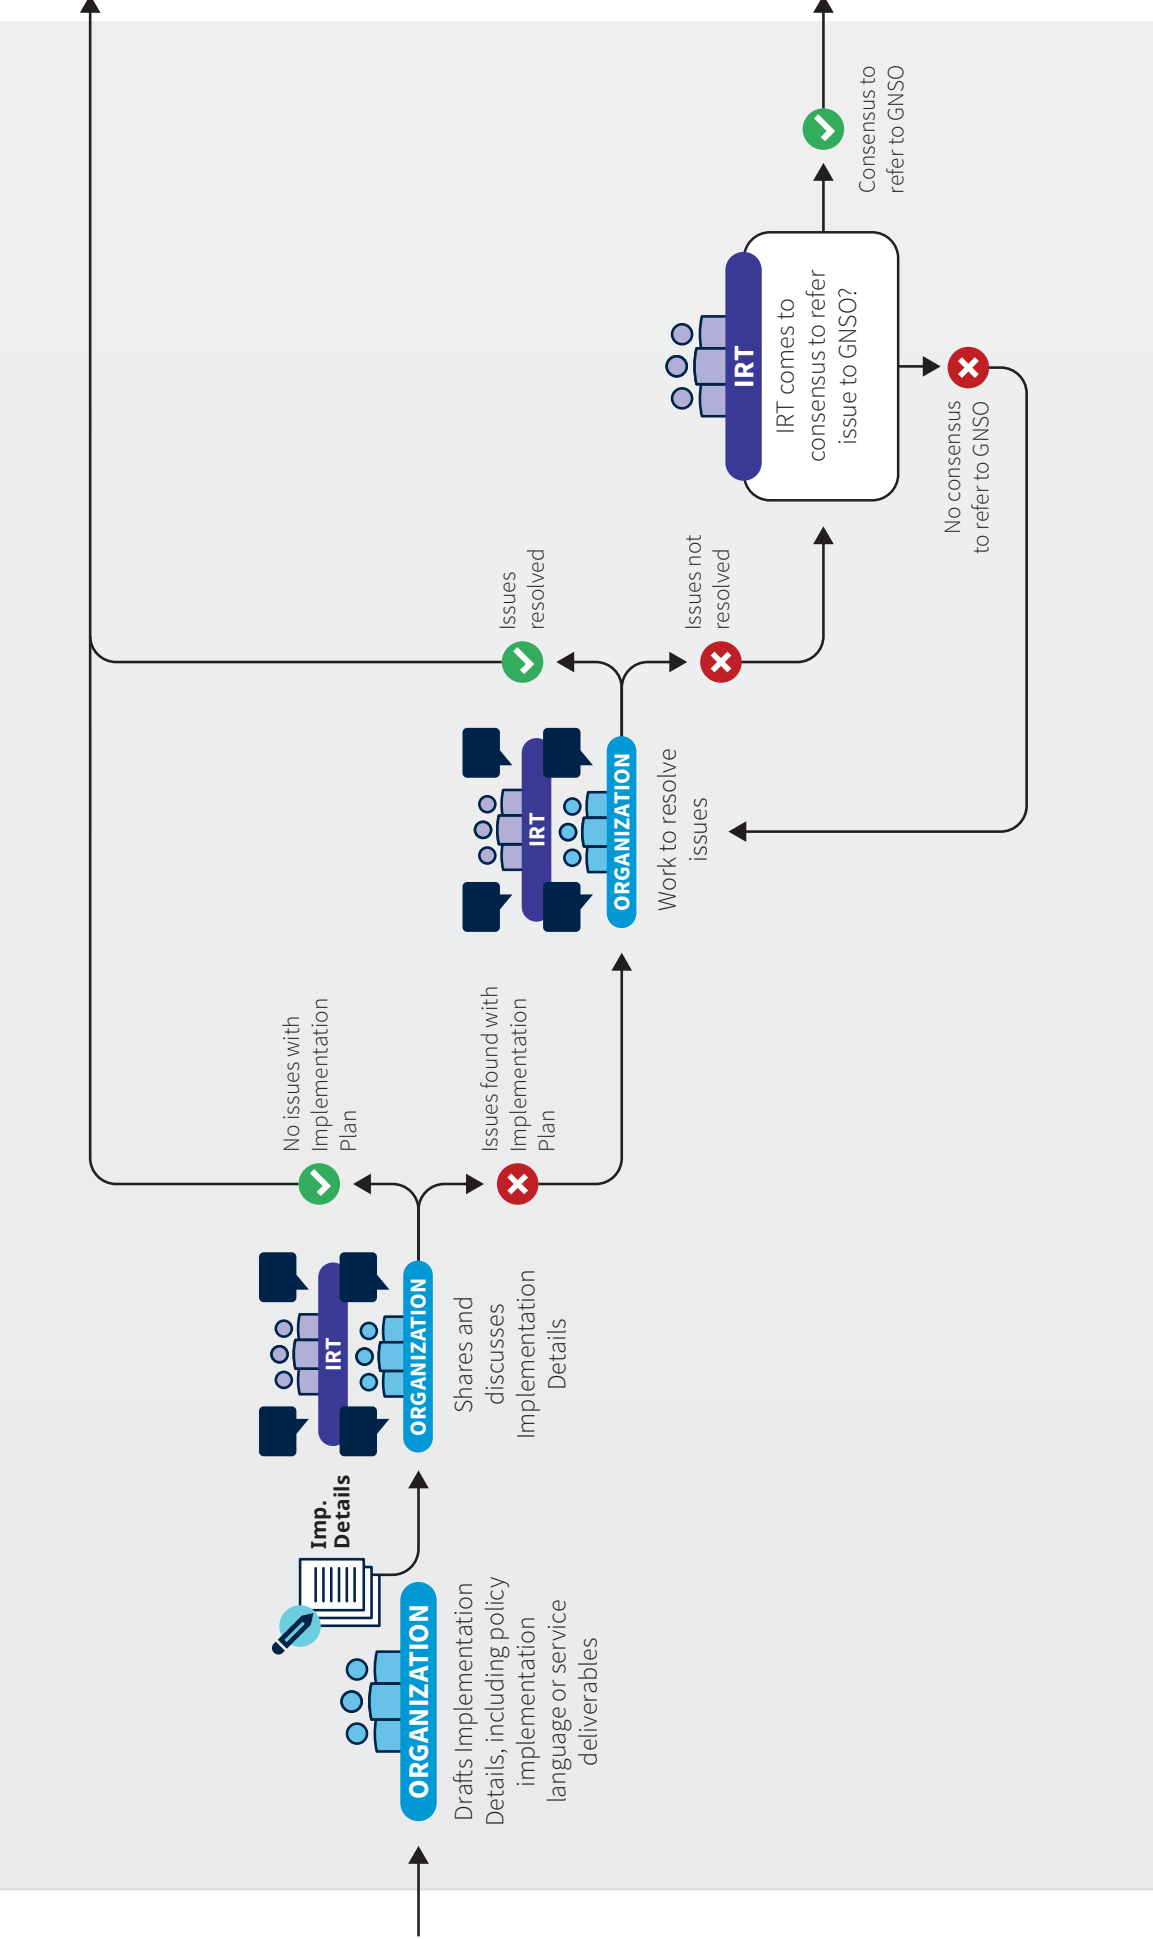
ORGANIZATION

Drafts Implementation Details, including policy implementation language or service deliverables

Imp. Details

IRT

ORGANIZATION

Shares and discusses Implementation Details

No issues with Implementation Plan

Issues found with Implementation Plan

IRT

ORGANIZATION

Work to resolve issues

Issues resolved

Issues not resolved

IRT

IRT comes to consensus to refer issue to GNSO?

Consensus to refer to GNSO

No consensus to refer to GNSO